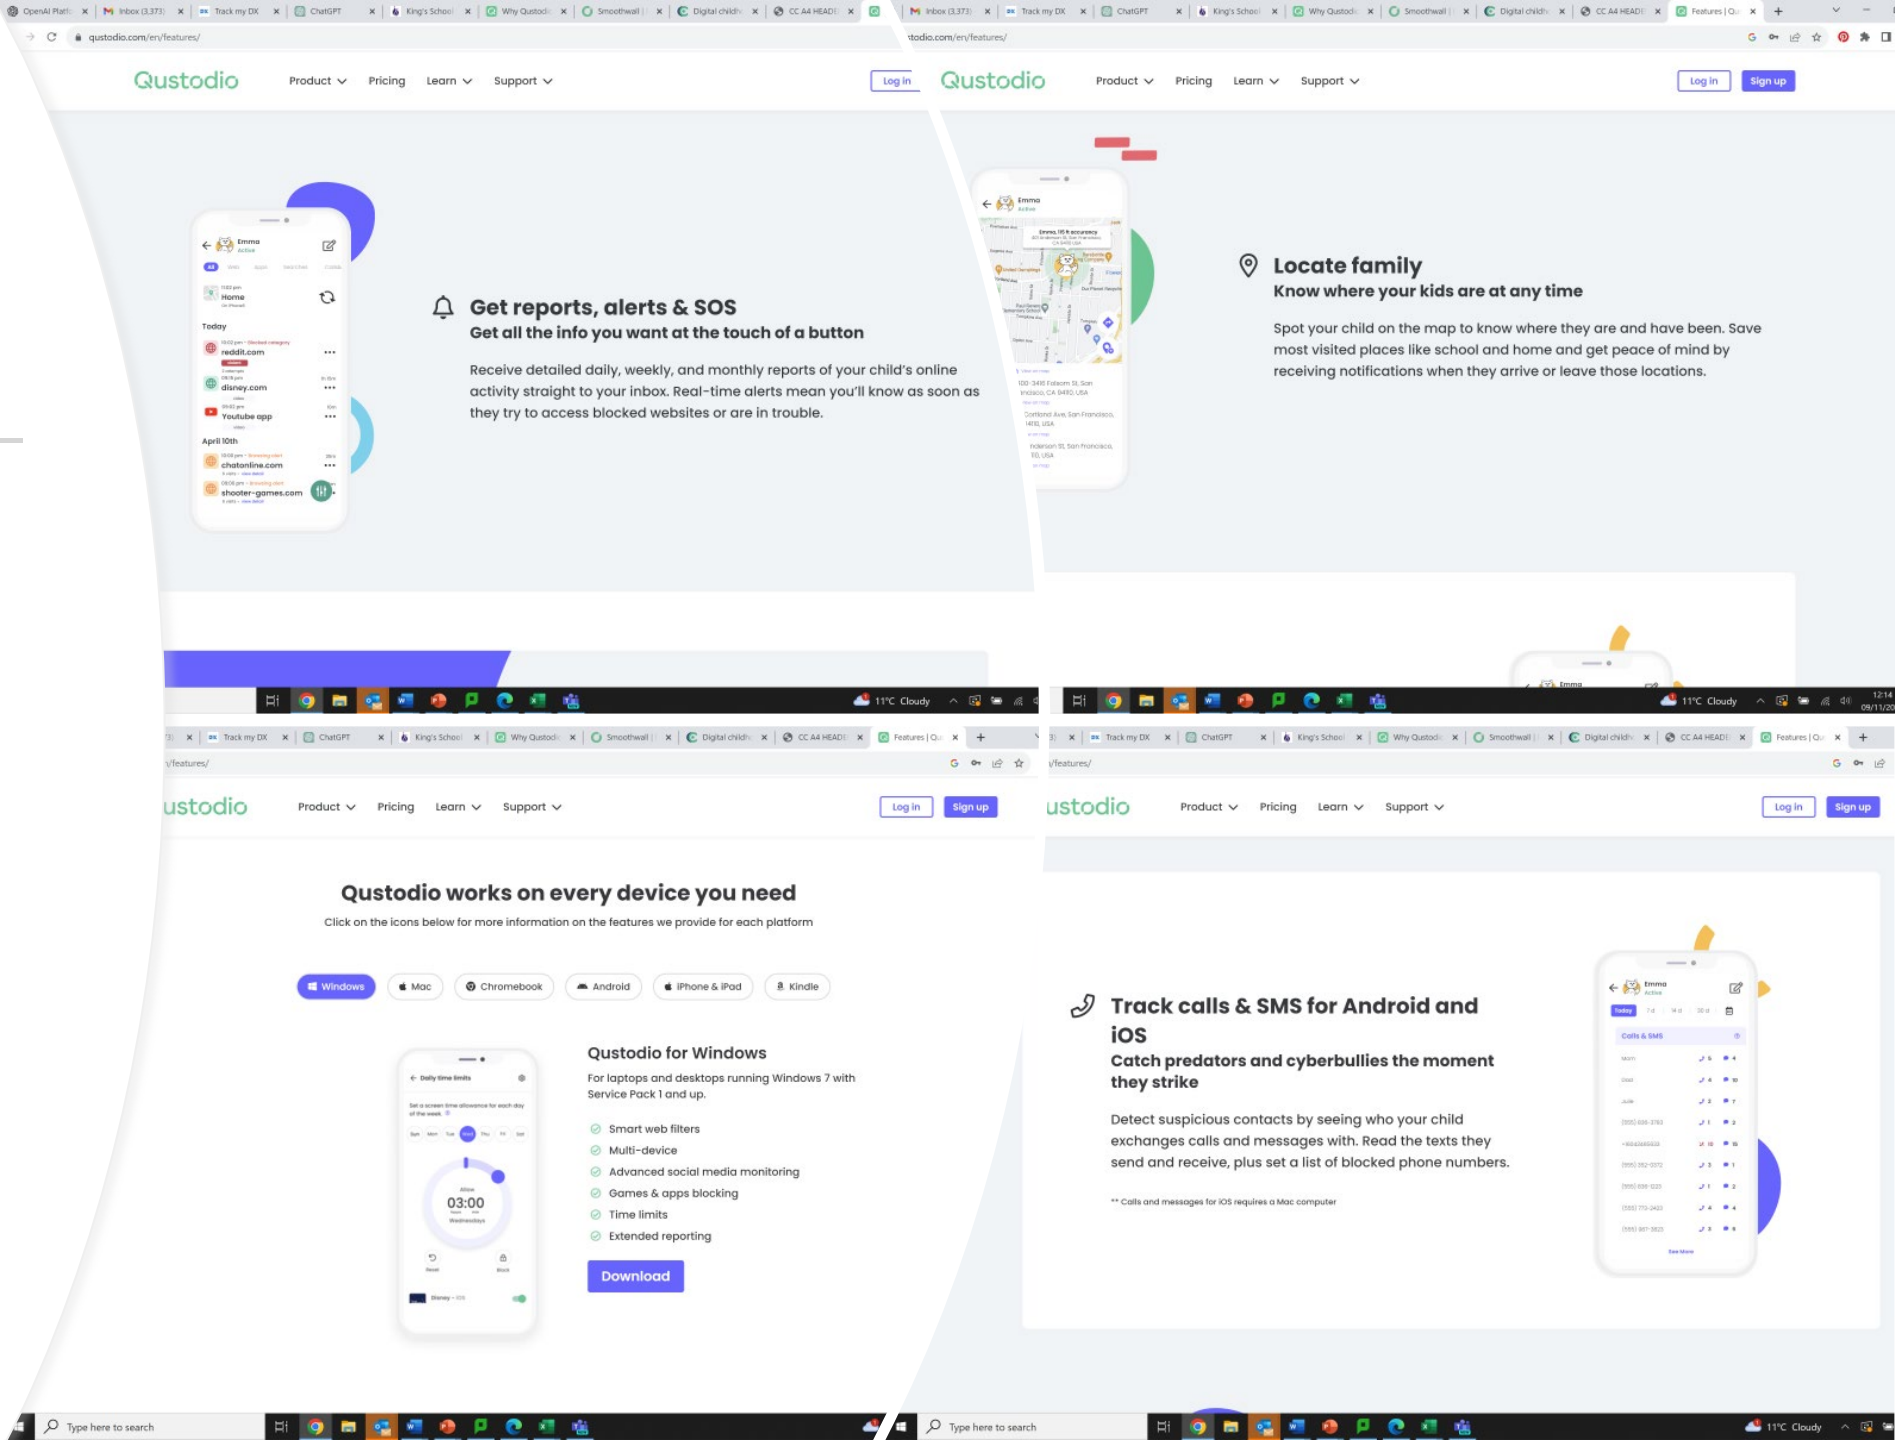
OpenAI Platfo | Inbox (3,373) | Track my DX | ChatGPT | King's School | Why Qustodio | Smoothwall | Digital childh | CC A4 HEADE

qustodio.com/en/features/

Qustodio Product Pricing Learn Support Log in

Emma
Active
Home
Today
reddit.com
disney.com
Youtube app
April 10th
chatonline.com
shooter-games.com

Get reports, alerts & SOS
Get all the info you want at the touch of a button

Receive detailed daily, weekly, and monthly reports of your child's online activity straight to your inbox. Real-time alerts mean you'll know as soon as they try to access blocked websites or are in trouble.

Inbox (3,373) | Track my DX | ChatGPT | King's School | Why Qustodio | Smoothwall | Digital childh | CC A4 HEADE | Features | Qu

stodio.com/en/features/

Qustodio Product Pricing Learn Support Log in Sign up

Emma
Active

Locate family
Know where your kids are at any time

Spot your child on the map to know where they are and have been. Save most visited places like school and home and get peace of mind by receiving notifications when they arrive or leave those locations.

Emma

11°C Cloudy 12:14 09/11/20

Track my DX | ChatGPT | King's School | Why Qustodio | Smoothwall | Digital childh | CC A4 HEADE | Features | Qu

/features/

ustodio Product Pricing Learn Support Log in Sign up

Qustodio works on every device you need
Click on the icons below for more information on the features we provide for each platform

Windows Mac Chromebook Android iPhone & iPad Kindle

Daily time limits
03:00

Qustodio for Windows
For laptops and desktops running Windows 7 with Service Pack 1 and up.

Smart web filters
Multi-device
Advanced social media monitoring
Games & apps blocking
Time limits
Extended reporting

Download

Type here to search

Track my DX | ChatGPT | King's School | Why Qustodio | Smoothwall | Digital childh | CC A4 HEADE | Features | Qu

/features/

ustodio Product Pricing Learn Support Log in Sign up

Track calls & SMS for Android and iOS
Catch predators and cyberbullies the moment they strike

Detect suspicious contacts by seeing who your child exchanges calls and messages with. Read the texts they send and receive, plus set a list of blocked phone numbers.

** Calls and messages for iOS requires a Mac computer

Emma
Active
Today
Calls & SMS
See More

Type here to search 11°C Cloudy